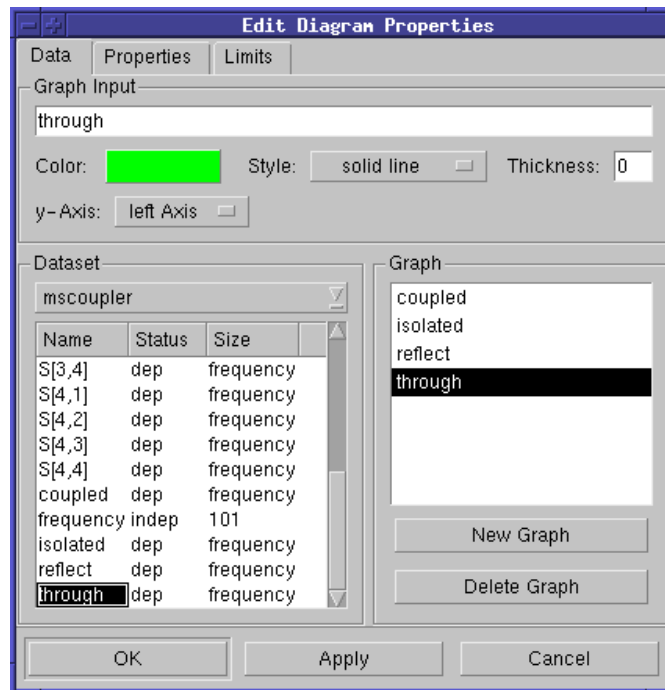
Edit Diagram Properties

Data | Properties | Limits

Graph Input

through

Color: Style: solid line Thickness: 0

y-Axis: left Axis

Dataset

mscoupler

| Name | Status | Size |
|---|---|---|
| S[3,4] | dep | frequency |
| S[4,1] | dep | frequency |
| S[4,2] | dep | frequency |
| S[4,3] | dep | frequency |
| S[4,4] | dep | frequency |
| coupled | dep | frequency |
| frequency | indep | 101 |
| isolated | dep | frequency |
| reflect | dep | frequency |
| through | dep | frequency |

Graph

coupled
isolated
reflect
through

New Graph

Delete Graph

OK Apply Cancel